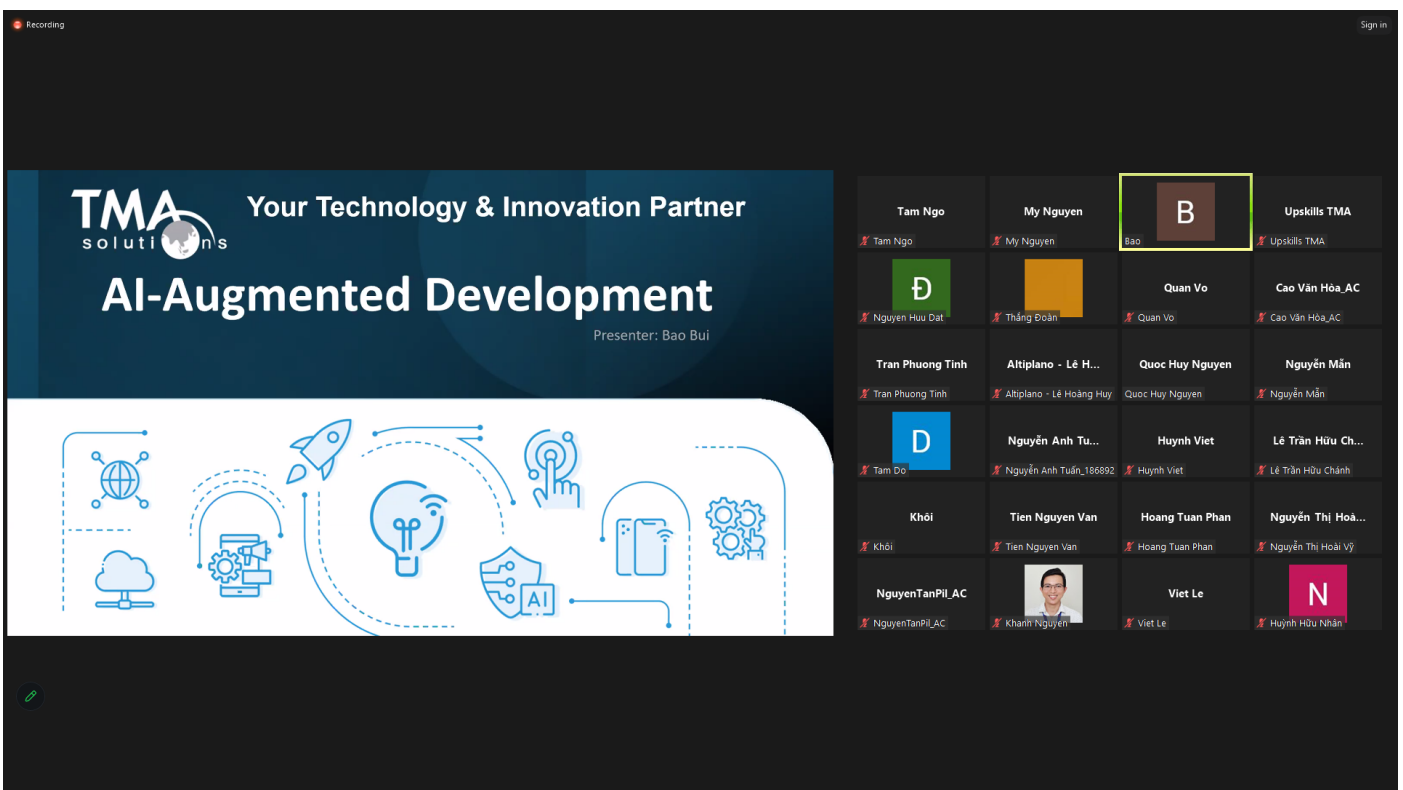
Recording

Sign in

TMA solutions

Your Technology & Innovation Partner

AI-Augmented Development

Presenter: Bao Bui

AI

Tam Ngo
Tam Ngo

My Nguyen
My Nguyen

B
Bao

Upskills TMA
Upskills TMA

Đ
Nguyen Huu Dat

Thắng Đoàn

Quan Vo
Quan Vo

Cao Văn Hòa_AC
Cao Văn Hòa_AC

Tran Phuong Tinh
Tran Phuong Tinh

Altiplano - Lê H...
Altiplano - Lê Hoàng Huy

Quoc Huy Nguyen
Quoc Huy Nguyen

Nguyễn Mẫn
Nguyễn Mẫn

D
Tam Do

Nguyễn Anh Tu...
Nguyễn Anh Tuấn_186892

Huynh Viet
Huynh Viet

Lê Trần Hữu Ch...
Lê Trần Hữu Chánh

Khôi
Khôi

Tien Nguyen Van
Tien Nguyen Van

Hoang Tuan Phan
Hoang Tuan Phan

Nguyễn Thị Hoà...
Nguyễn Thị Hoài Vỹ

NguyenTanPil_AC
NguyenTanPil_AC

Khanh Nguyen

Viet Le
Viet Le

N
Huỳnh Hữu Nhân